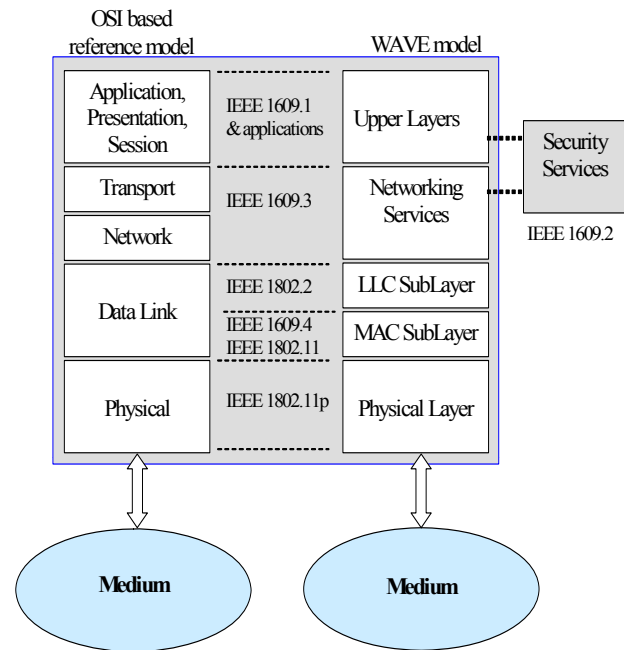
OSI based reference model

WAVE model

Application, Presentation, Session

IEEE 1609.1 & applications

Upper Layers

Security Services

Transport

IEEE 1609.3

Networking Services

Network

IEEE 1609.2

Data Link

IEEE 1802.2

LLC SubLayer

IEEE 1609.4
IEEE 1802.11

MAC SubLayer

Physical

IEEE 1802.11p

Physical Layer

Medium

Medium